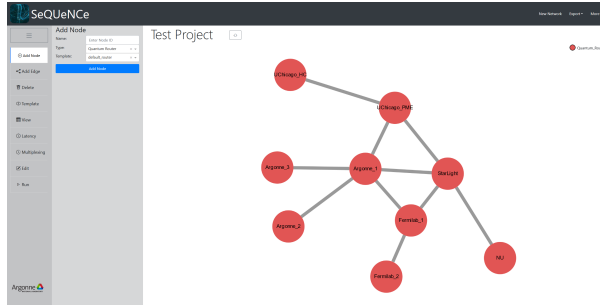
SeQUeNCe

New Network Export More

Add Node
Name: Enter Node ID
Type: Quantum Router
Template: default_router
Add Node

Add Node
Add Edge
Delete
Template
Show
Latency
Multiplexing
Edit
Run

Argonne

Test Project

Quantum_Ro

UChicago_HC
UChicago_PME
Argonne_3
Argonne_1
StarLight
Argonne_2
Fermilab_1
NU
Fermilab_2